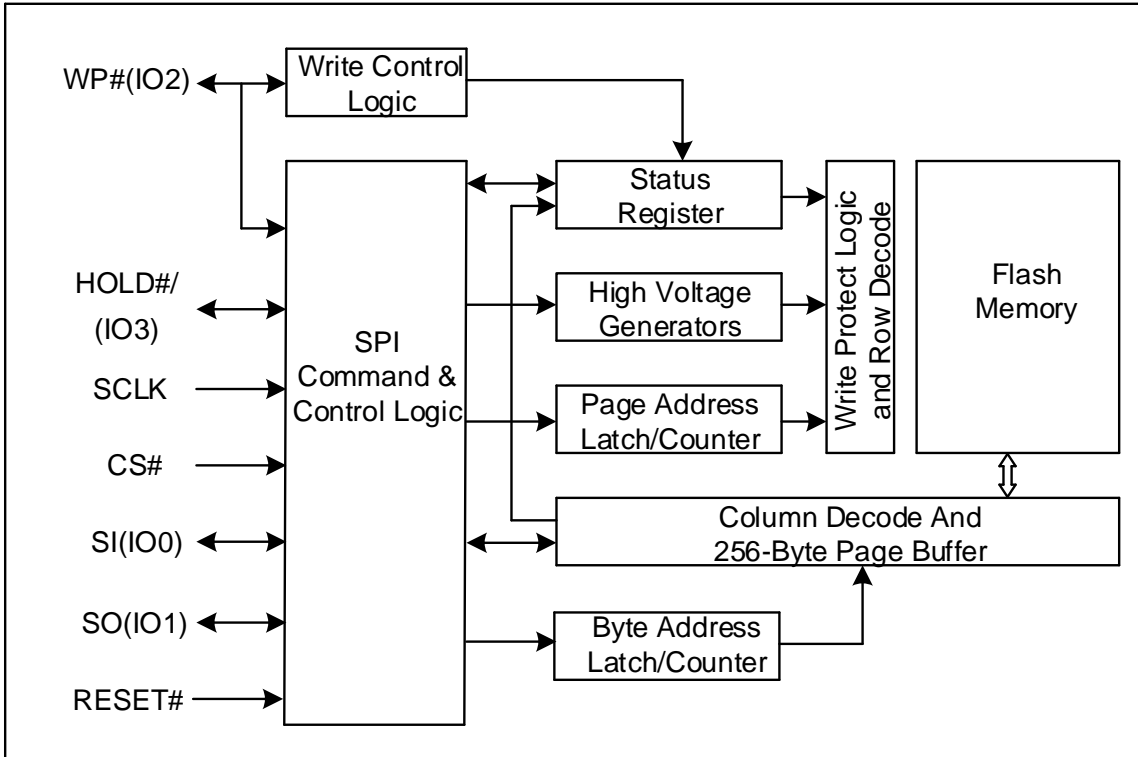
WP#(IO2)

Write Control Logic

Status Register

Write Protect Logic and Row Decode

Flash Memory

HOLD#/ (IO3)

SPI Command & Control Logic

High Voltage Generators

SCLK

Page Address Latch/Counter

CS#

SI(IO0)

Column Decode And 256-Byte Page Buffer

SO(IO1)

Byte Address Latch/Counter

RESET#